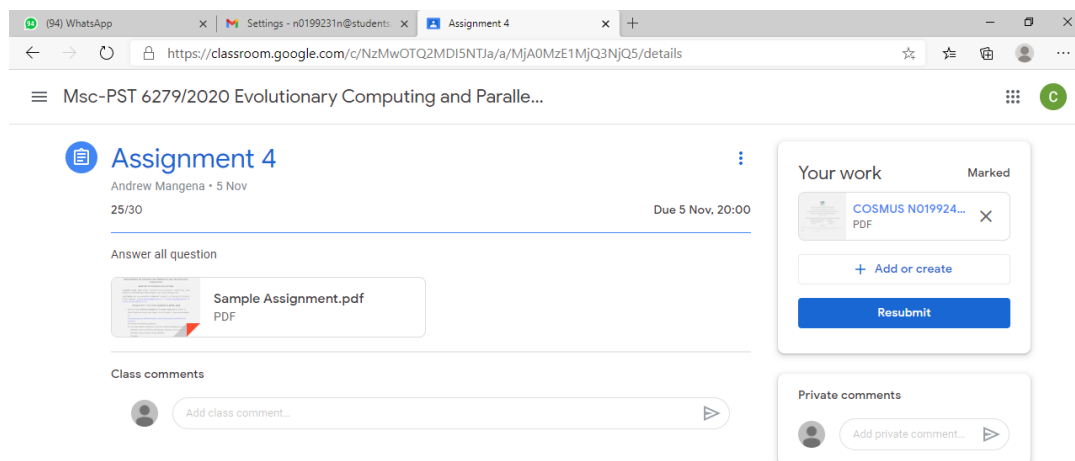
(94) WhatsApp ×
Settings - n0199231n@students ×
Assignment 4 ×
+

https://classroom.google.com/c/NzMwOTQ2MDI5NTJa/a/MjA0MzE1MjQ3NjQ5/details

Msc-PST 6279/2020 Evolutionary Computing and Paralle...

C

Assignment 4
Andrew Mangena • 5 Nov
25/30
Due 5 Nov, 20:00

Answer all question

Sample Assignment.pdf
PDF

Class comments
Add class comment...

Your work
Marked
COSMUS N019924...
PDF
+ Add or create
Resubmit

Private comments
Add private comment...